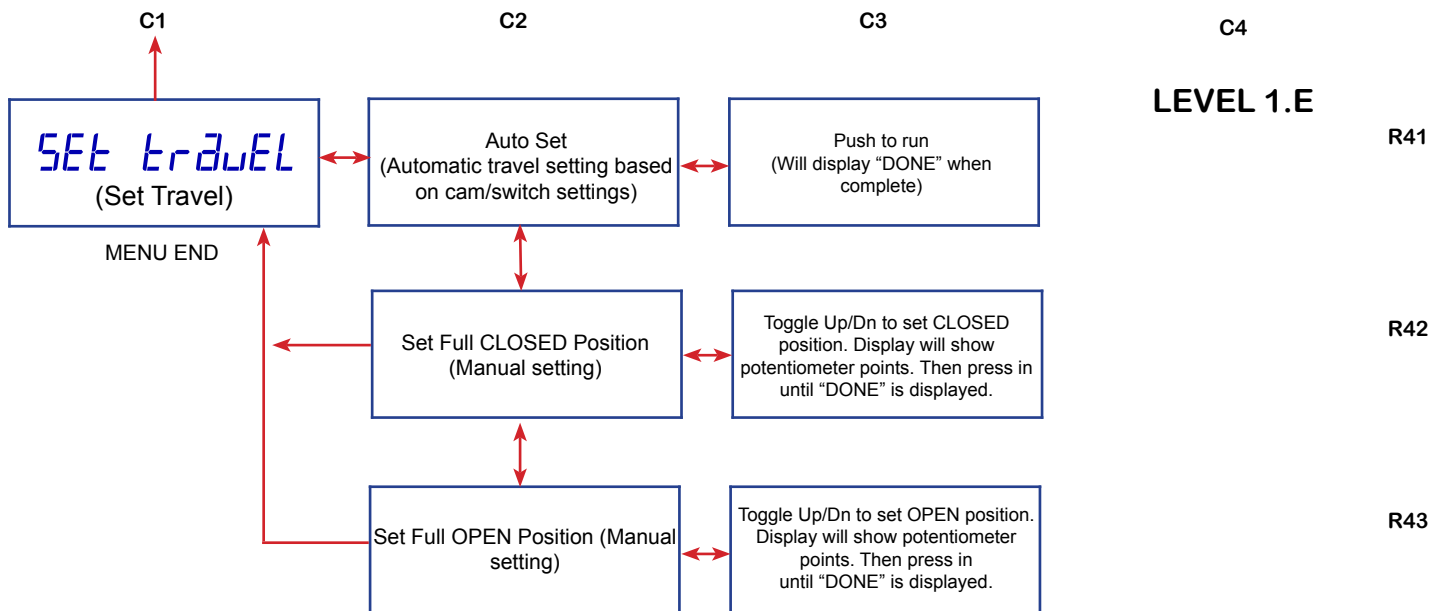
C1

C2

C3

C4

LEVEL 1.E

SEt trAvEL
(Set Travel)

MENU END

Auto Set
(Automatic travel setting based on cam/switch settings)

Push to run
(Will display "DONE" when complete)

R41

Set Full CLOSED Position
(Manual setting)

Toggle Up/Dn to set CLOSED position. Display will show potentiometer points. Then press in until "DONE" is displayed.

R42

Set Full OPEN Position (Manual setting)

Toggle Up/Dn to set OPEN position. Display will show potentiometer points. Then press in until "DONE" is displayed.

R43